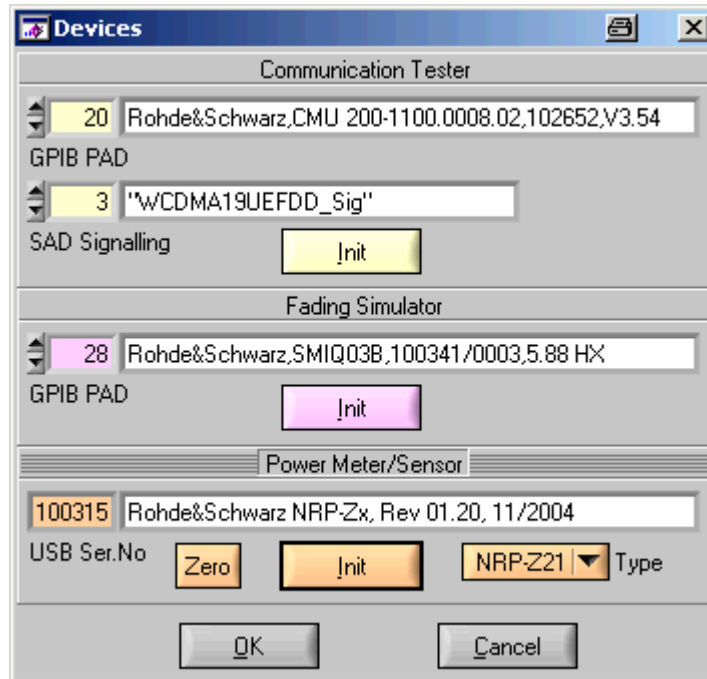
Devices

Communication Tester

20 Rohde&Schwarz,CMU 200-1100.0008.02,102652,V3.54

GPIB PAD

3 "WCDMA19UEFDD_Sig"

SAD Signalling

Init

Fading Simulator

28 Rohde&Schwarz,SMIQ03B,100341/0003,5.88 HX

GPIB PAD

Init

Power Meter/Sensor

100315 Rohde&Schwarz NRP-Zx, Rev 01.20, 11/2004

USB Ser.No

Zero

Init

NRP-Z21 Type

OK

Cancel